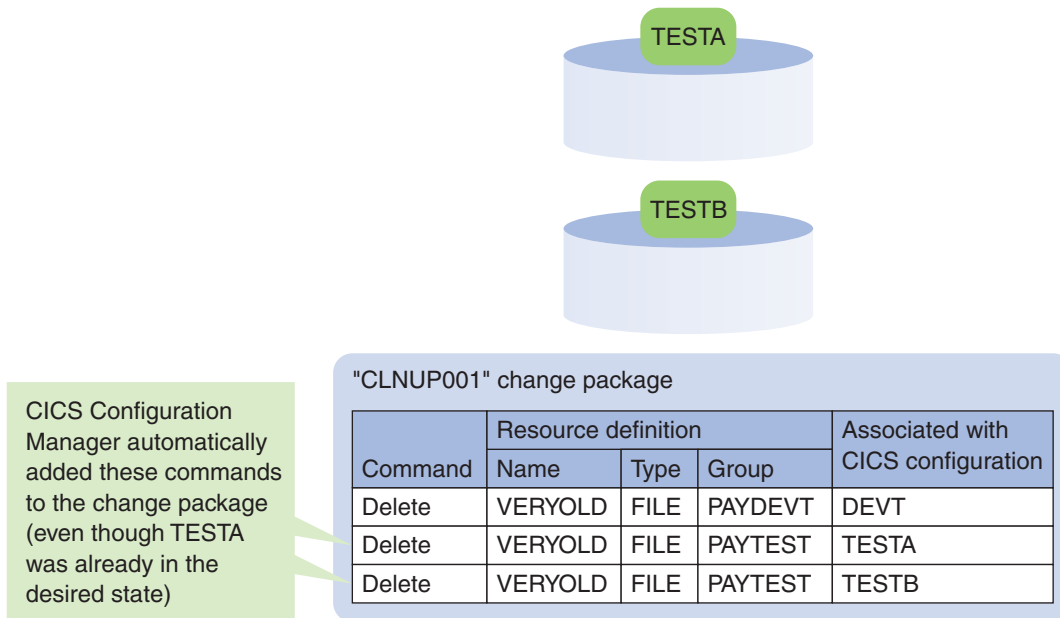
TESTA

TESTB

CICS Configuration Manager automatically added these commands to the change package (even though TESTA was already in the desired state)

"CLNUP001" change package

| Command | Resource definition: Name | Resource definition: Type | Resource definition: Group | Associated with CICS configuration |
|---|---|---|---|---|
| Delete | VERYOLD | FILE | PAYDEVT | DEVT |
| Delete | VERYOLD | FILE | PAYTEST | TESTA |
| Delete | VERYOLD | FILE | PAYTEST | TESTB |